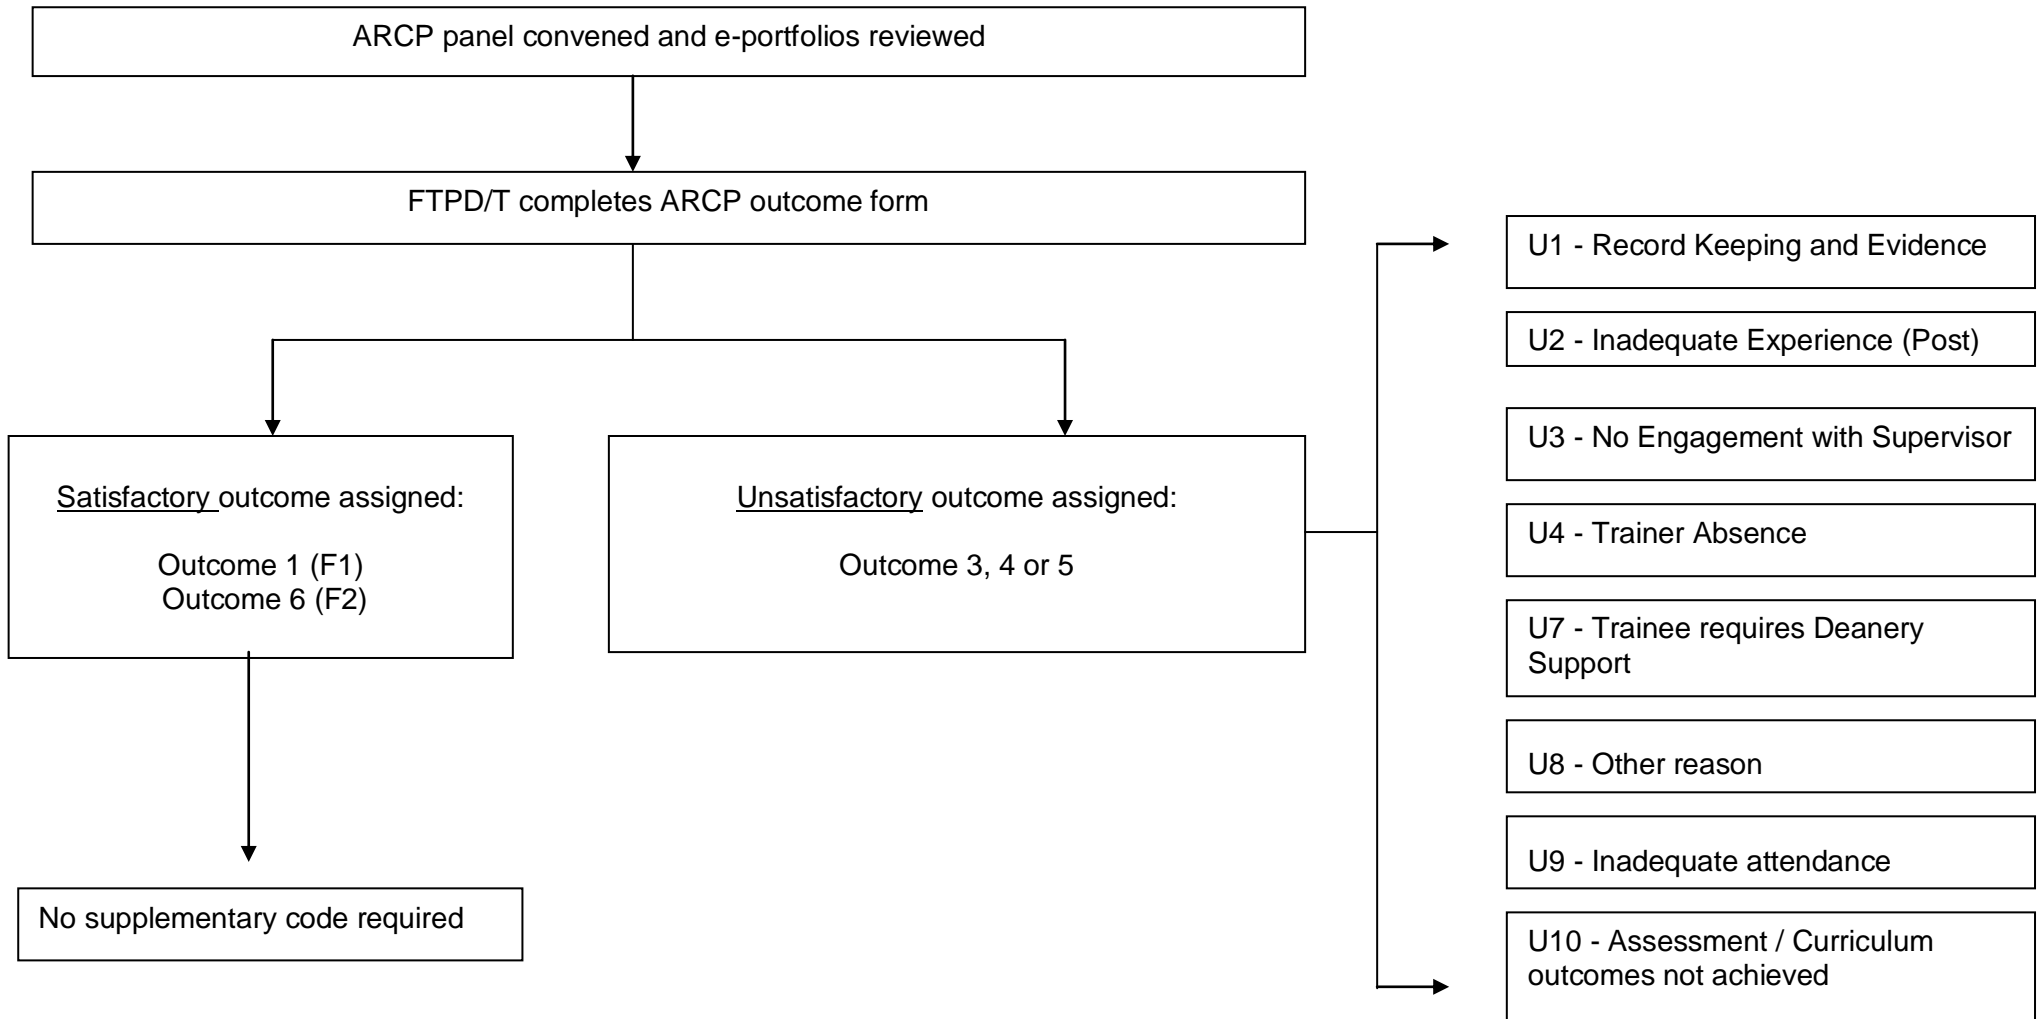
ARCP panel convened and e-portfolios reviewed

FTPD/T completes ARCP outcome form

Satisfactory outcome assigned:

Outcome 1 (F1)
Outcome 6 (F2)

Unsatisfactory outcome assigned:

Outcome 3, 4 or 5

No supplementary code required

U1 - Record Keeping and Evidence

U2 - Inadequate Experience (Post)

U3 - No Engagement with Supervisor

U4 - Trainer Absence

U7 - Trainee requires Deanery Support

U8 - Other reason

U9 - Inadequate attendance

U10 - Assessment / Curriculum outcomes not achieved